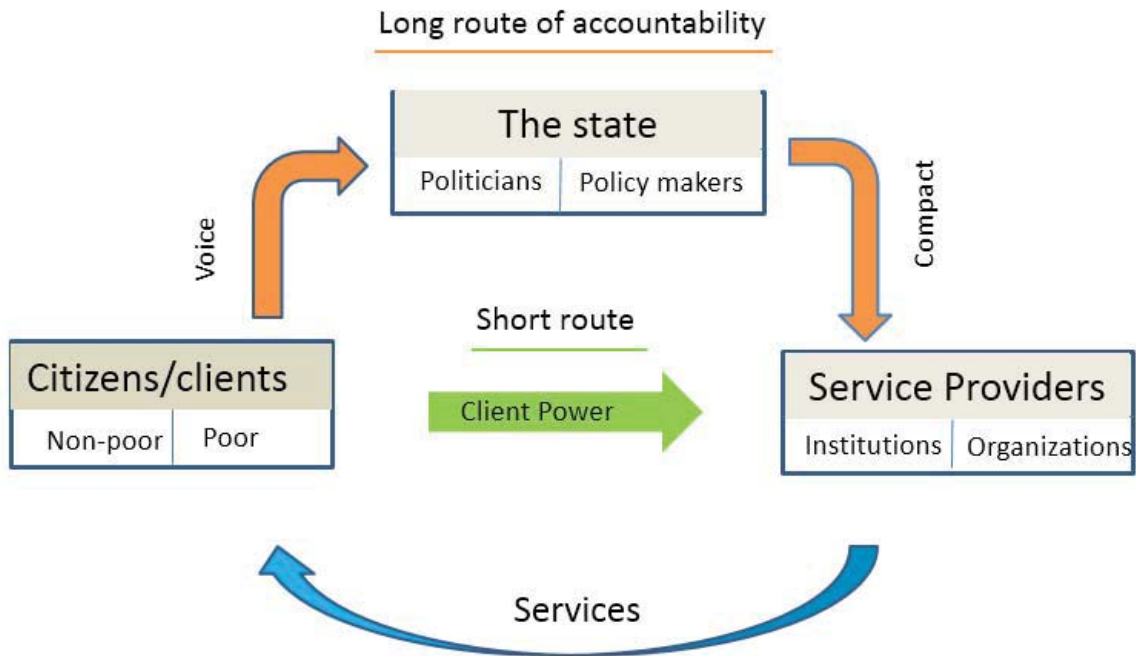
Long route of accountability

The state

Politicians | Policy makers

Voice

Compact

Short route

Citizens/clients

Non-poor | Poor

Client Power

Service Providers

Institutions | Organizations

Services